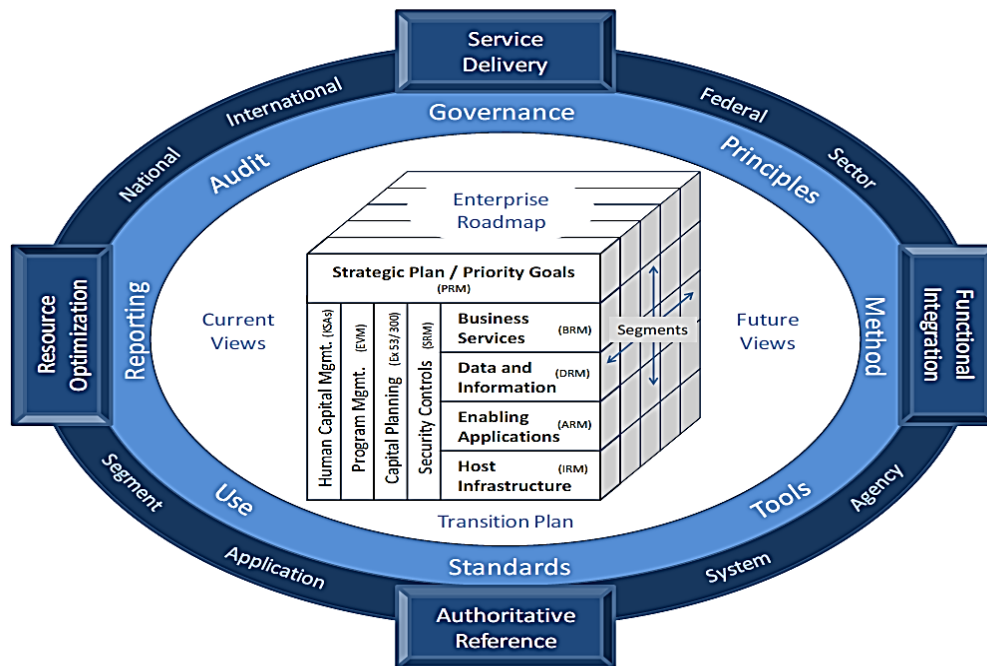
Service Delivery

International
Governance
Federal
National
Audit
Principles
Sector

Resource Optimization
Reporting

Enterprise Roadmap

Strategic Plan / Priority Goals (PRM)

Current Views

Human Capital Mgmt. (KSAs)
Program Mgmt. (EVM)
Capital Planning (Ex 53/300)
Security Controls (SRM)

Business Services (BRM)
Data and Information (DRM)
Enabling Applications (ARM)
Host Infrastructure (IRM)

Segments

Future Views

Method
Functional Integration

Transition Plan

Segment
Use
Tools
Agency
Application
Standards
System

Authoritative Reference